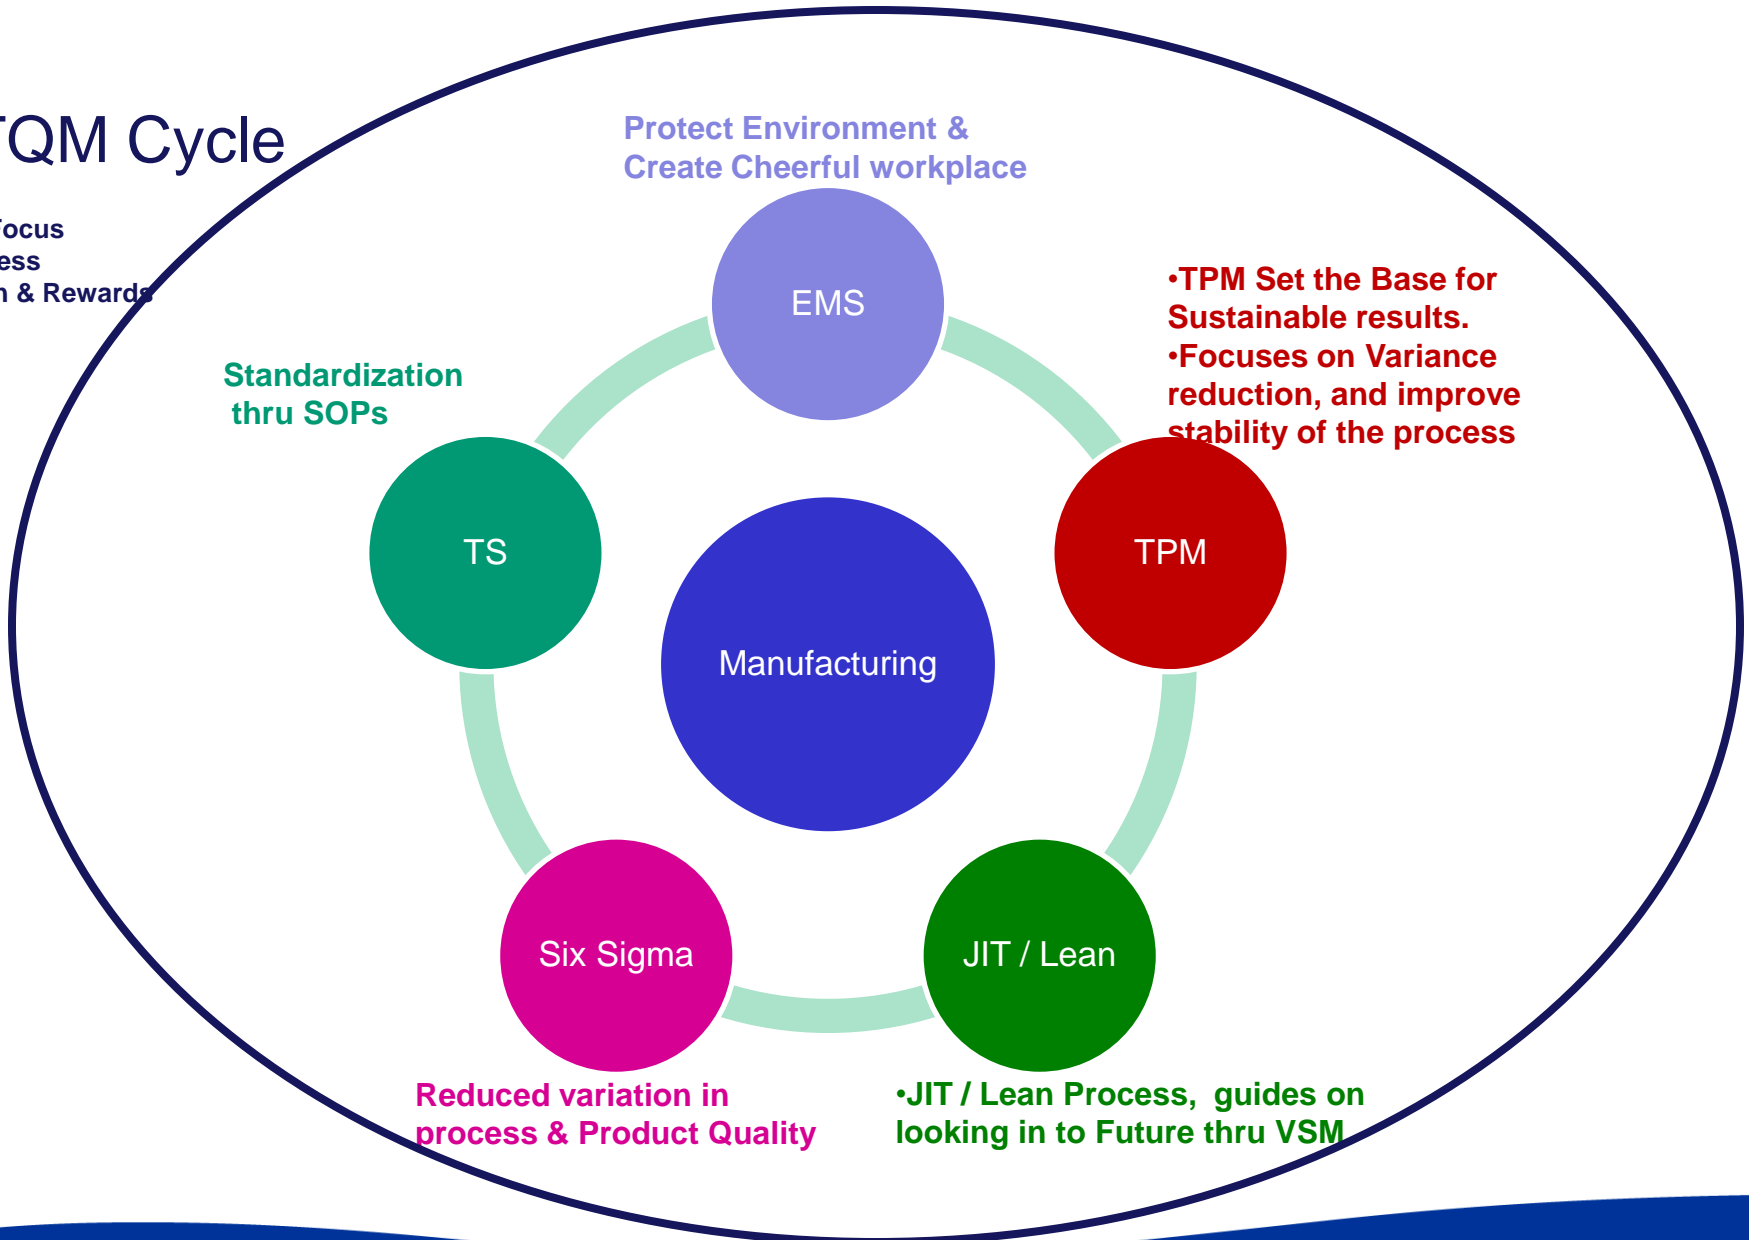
TQM Cycle

Focus
ess
n & Rewards

Protect Environment &
Create Cheerful workplace

EMS

•TPM Set the Base for Sustainable results.
•Focuses on Variance reduction, and improve stability of the process

Standardization thru SOPs

TS

Manufacturing

TPM

Six Sigma

JIT / Lean

Reduced variation in process & Product Quality

•JIT / Lean Process, guides on looking in to Future thru VSM